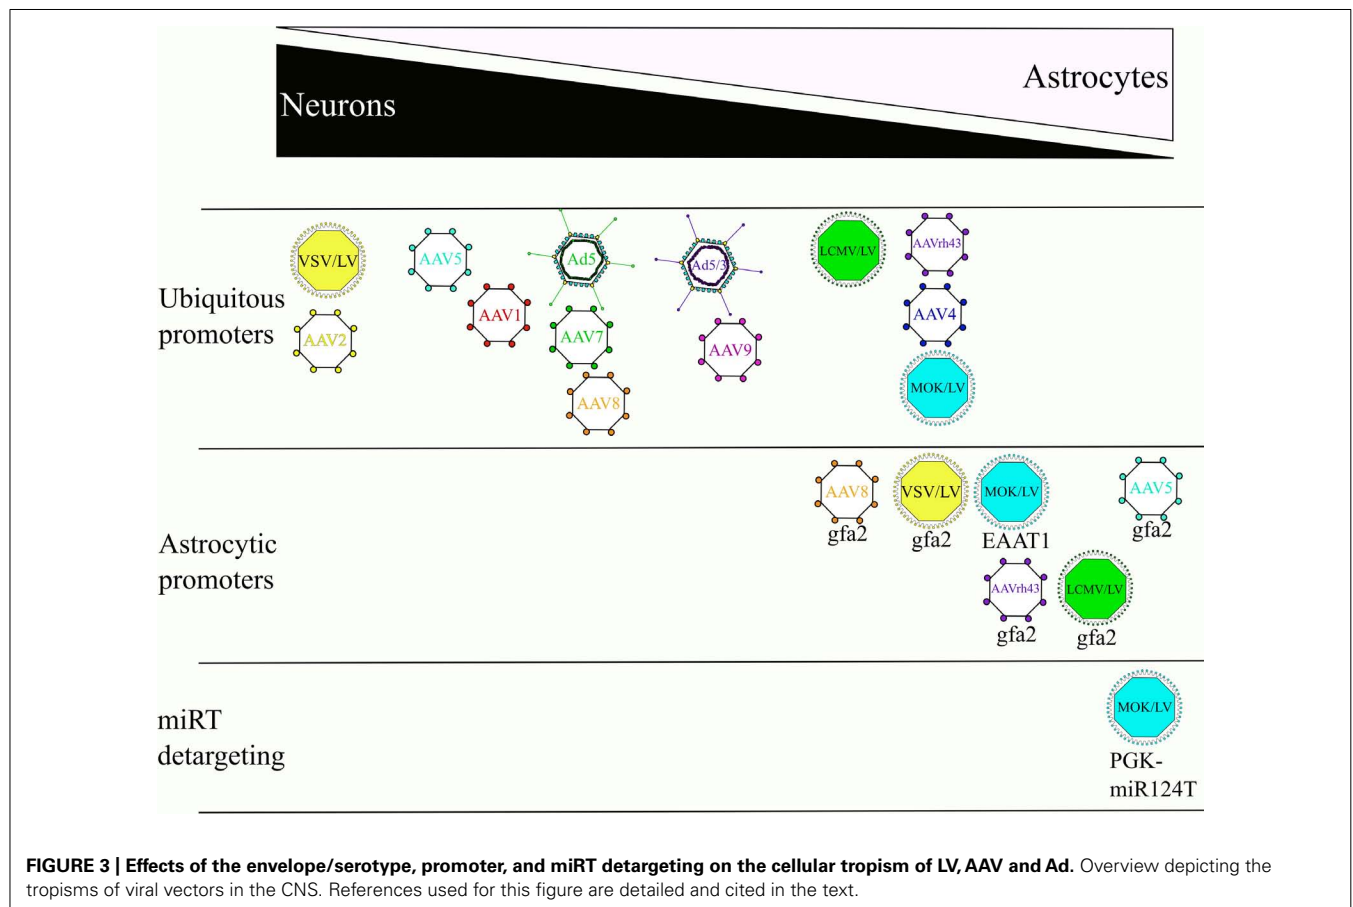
Neurons

Astrocytes

Ubiquitous promoters

VSV/LV

AAV2

AAV5

AAV1

Ad5

AAV7

AAV8

Ad5/3

AAV9

LCMV/LV

AAVrh43

AAV4

MOK/LV

Astrocytic promoters

AAV8
gfa2

VSV/LV
gfa2

MOK/LV
EAAT1

AAV5
gfa2

AAVrh43
gfa2

LCMV/LV
gfa2

miRT detargeting

MOK/LV
PGK-miR124T

**FIGURE 3 | Effects of the envelope/serotype, promoter, and miRT detargeting on the cellular tropism of LV, AAV and Ad.** Overview depicting the tropisms of viral vectors in the CNS. References used for this figure are detailed and cited in the text.